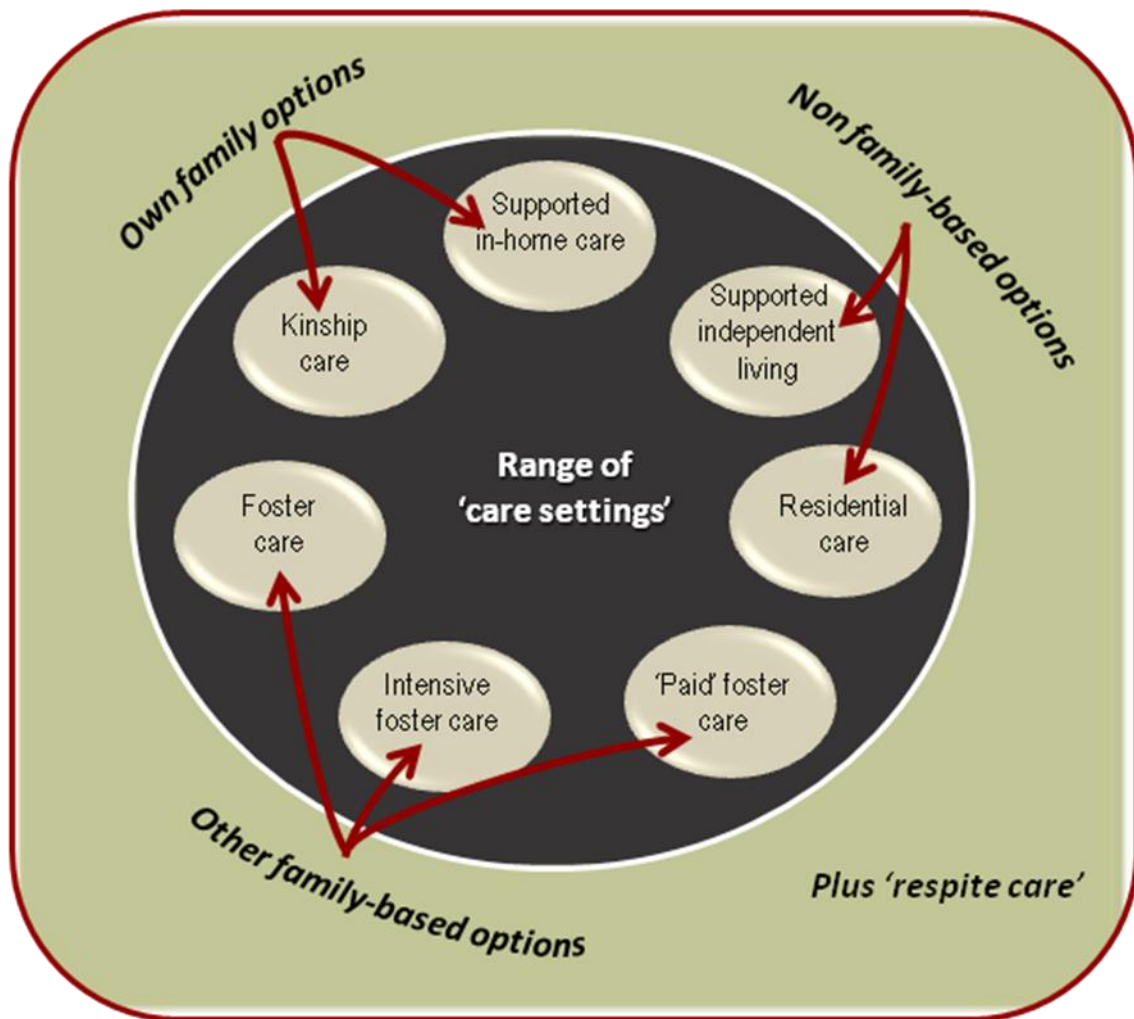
Own family options

Non family-based options

Supported in-home care

Kinship care

Supported independent living

Range of 'care settings'

Foster care

Residential care

Intensive foster care

'Paid' foster care

Other family-based options

Plus 'respite care'